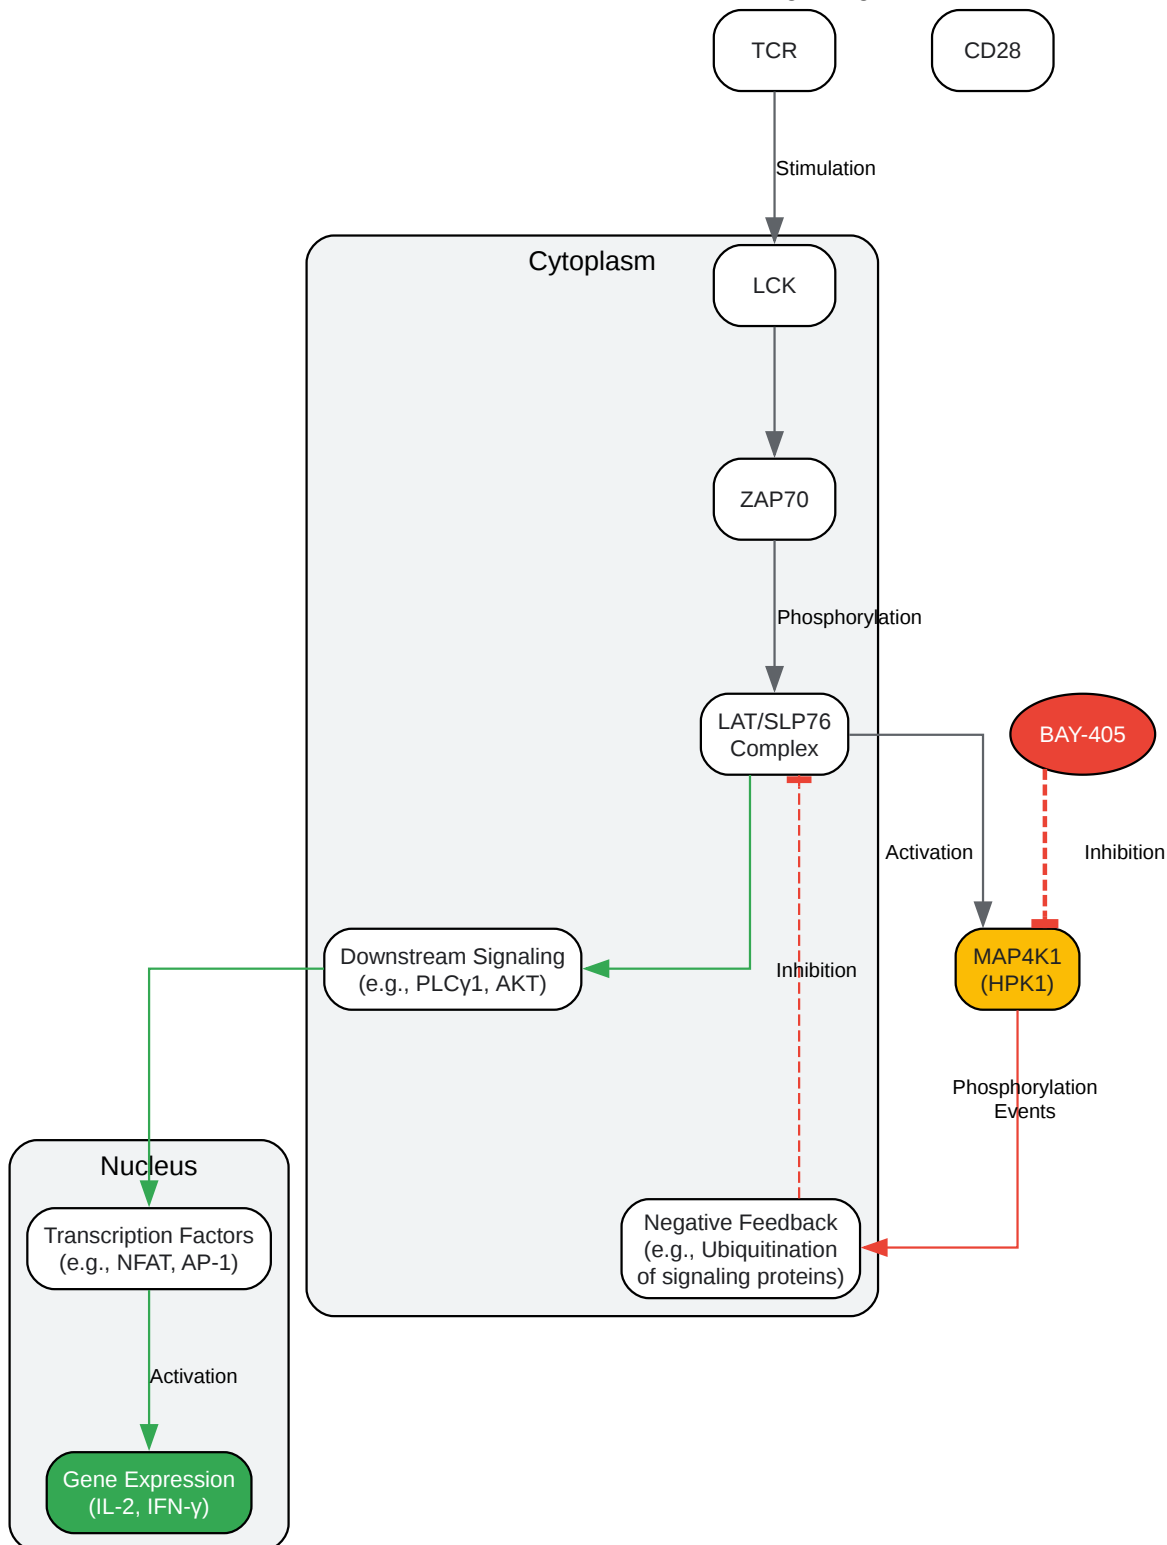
TCR

CD28

Stimulation

Cytoplasm

LCK

ZAP70

Phosphorylation

LAT/SLP76 Complex

BAY-405

Activation

Inhibition

Downstream Signaling (e.g., PLCγ1, AKT)

Inhibition

MAP4K1 (HPK1)

Phosphorylation Events

Nucleus

Transcription Factors (e.g., NFAT, AP-1)

Negative Feedback (e.g., Ubiquitination of signaling proteins)

Activation

Gene Expression (IL-2, IFN-γ)